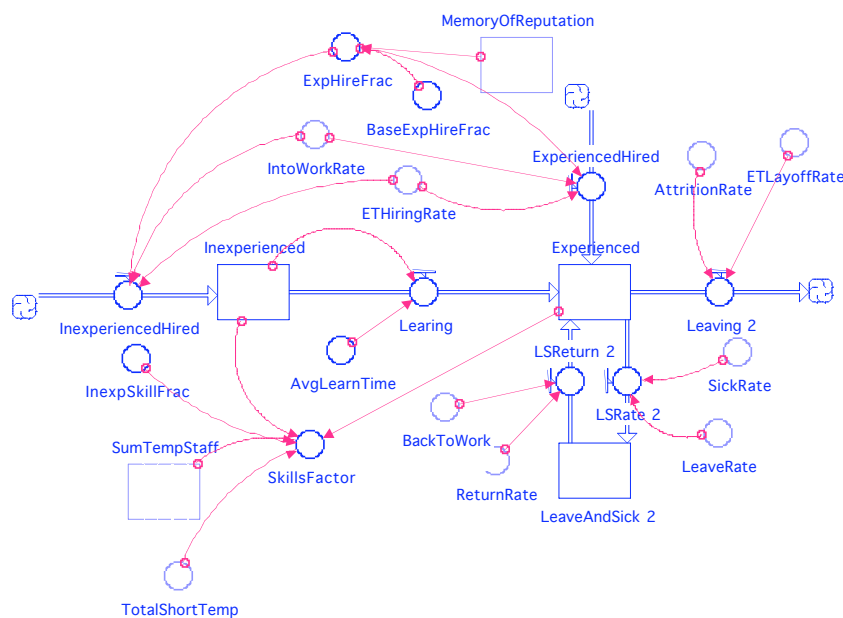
MemoryOfReputation

ExpHireFrac

BaseExpHireFrac

IntoWorkRate

ExperiencedHired

AttritionRate

ETLayoffRate

ETHiringRate

Inexperienced

Experienced

InexperiencedHired

Learing

Leaving 2

LSReturn 2

AvgLearnTime

InexpSkillFrac

SickRate

LSRate 2

BackToWork

SumTempStaff

SkillsFactor

LeaveRate

ReturnRate

LeaveAndSick 2

TotalShortTemp